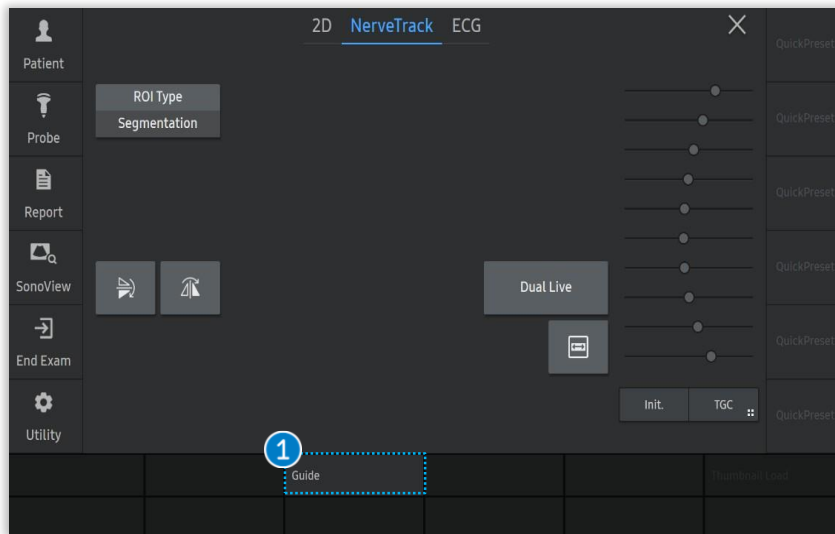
Patient
Probe
Report
SonoView
End Exam
Utility

2D NerveTrack ECG

ROI Type
Segmentation

Dual Live

Init. TGC

QuickPreset
QuickPreset
QuickPreset
QuickPreset
QuickPreset
QuickPreset

1
Guide

Thumbnail Load